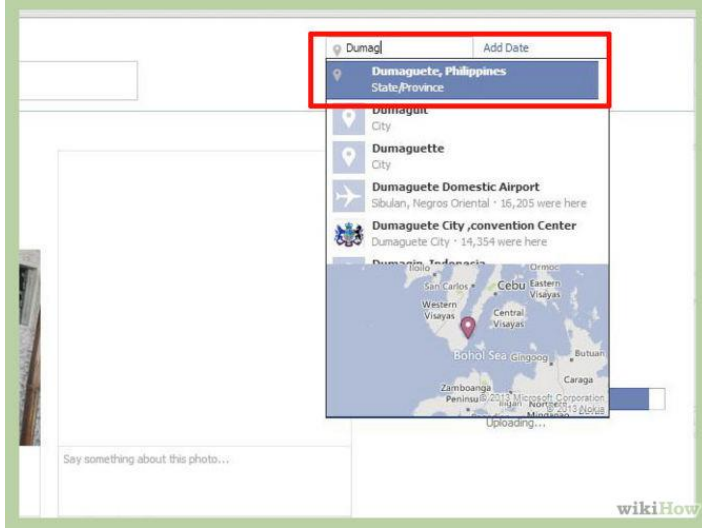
Dumag

Add Date

Dumaguete, Philippines
State/Province

Dumaguit
City

Dumaguette
City

Dumaguete Domestic Airport
Sibulan, Negros Oriental · 16,205 were here

Dumaguete City ,convention Center
Dumaguete City · 14,354 were here

Dumagin, Indonesia

Iloilo
Ormoc
San Carlos
Cebu
Eastern Visayas
Western Visayas
Central Visayas
Bohol Sea
Gingoog
Butuan
Caraga
Zamboanga Peninsula
Iligan
Northern Mindanao
© 2013 Microsoft Corporation
© 2013 Nokia

Uploading...

Say something about this photo...

wikiHow